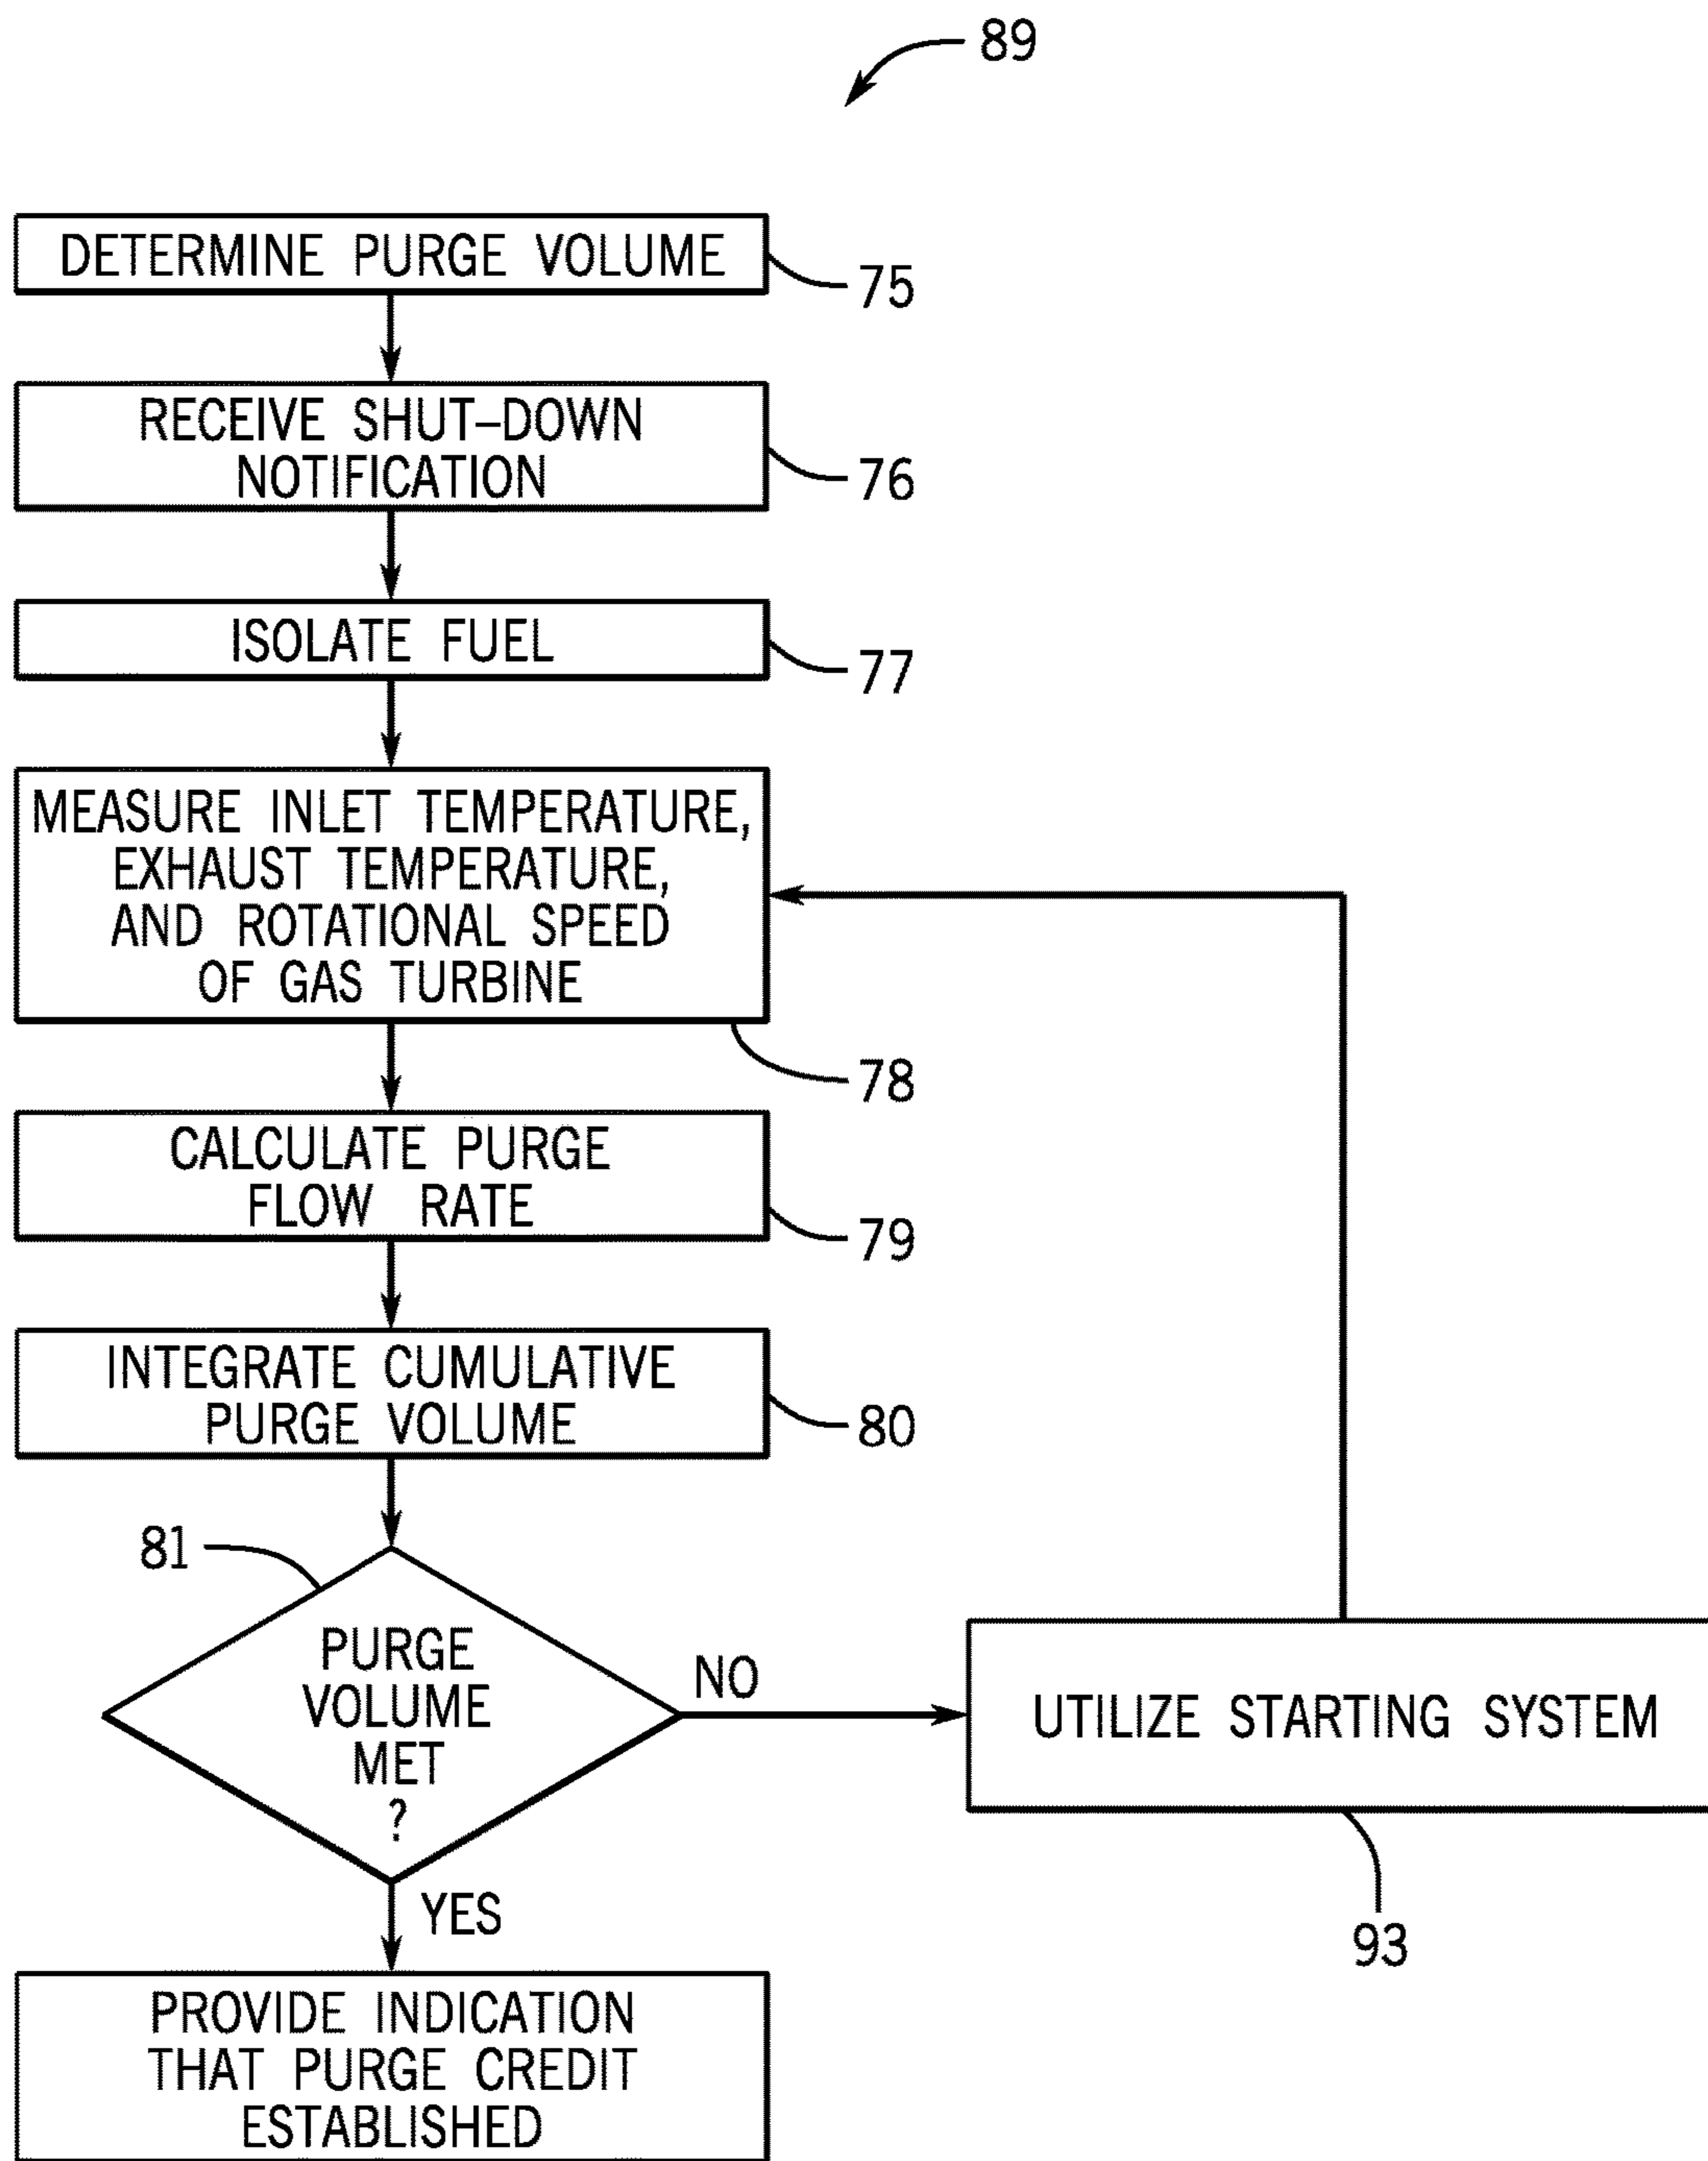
89

DETERMINE PURGE VOLUME

75

RECEIVE SHUT–DOWN NOTIFICATION

76

ISOLATE FUEL

77

MEASURE INLET TEMPERATURE, EXHAUST TEMPERATURE, AND ROTATIONAL SPEED OF GAS TURBINE

78

CALCULATE PURGE FLOW RATE

79

INTEGRATE CUMULATIVE PURGE VOLUME

80

81

PURGE VOLUME MET ?

NO

UTILIZE STARTING SYSTEM

93

YES

PROVIDE INDICATION THAT PURGE CREDIT ESTABLISHED